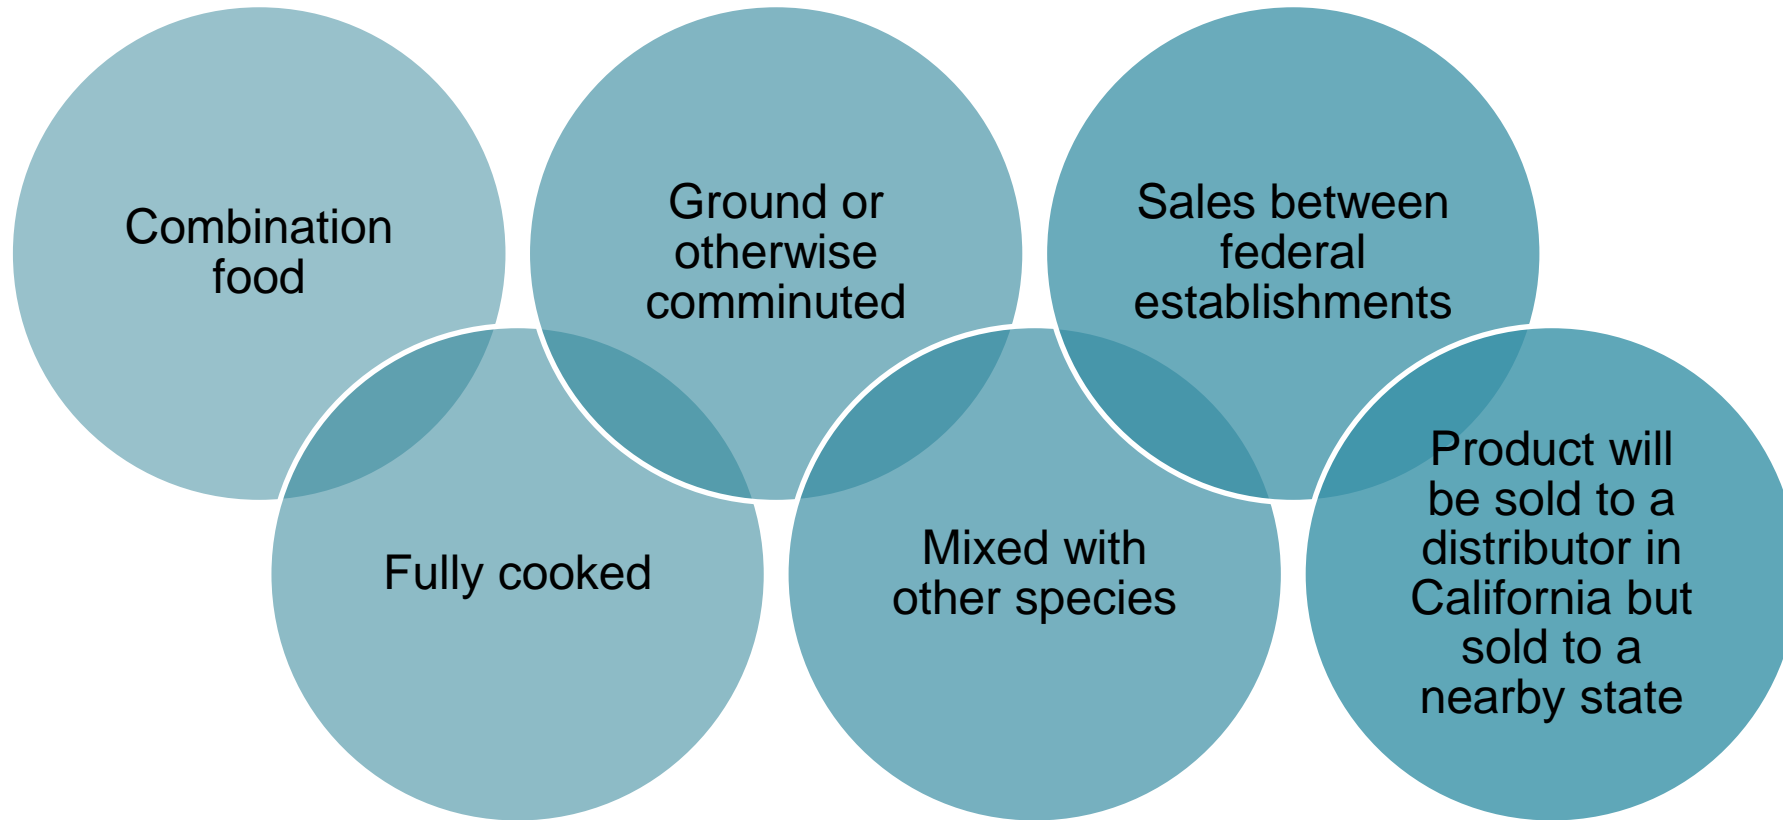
Combination food

Fully cooked

Ground or otherwise comminuted

Mixed with other species

Sales between federal establishments

Product will be sold to a distributor in California but sold to a nearby state